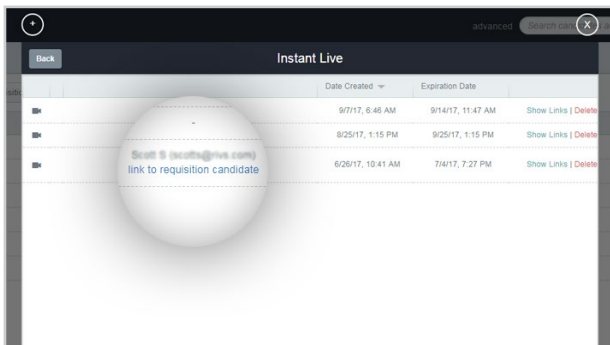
advanced Search cand

X

Back

Instant Live

Date Created

Expiration Date

| | | Date Created | Expiration Date | |
|---|---|---|---|---|
| | - | 9/7/17, 6:46 AM | 9/14/17, 11:47 AM | Show Links \| Delete |
| | | 8/25/17, 1:15 PM | 9/25/17, 1:15 PM | Show Links \| Delete |
| | Scott S (scotts@rivs.com) link to requisition candidate | 6/26/17, 10:41 AM | 7/4/17, 7:27 PM | Show Links \| Delete |